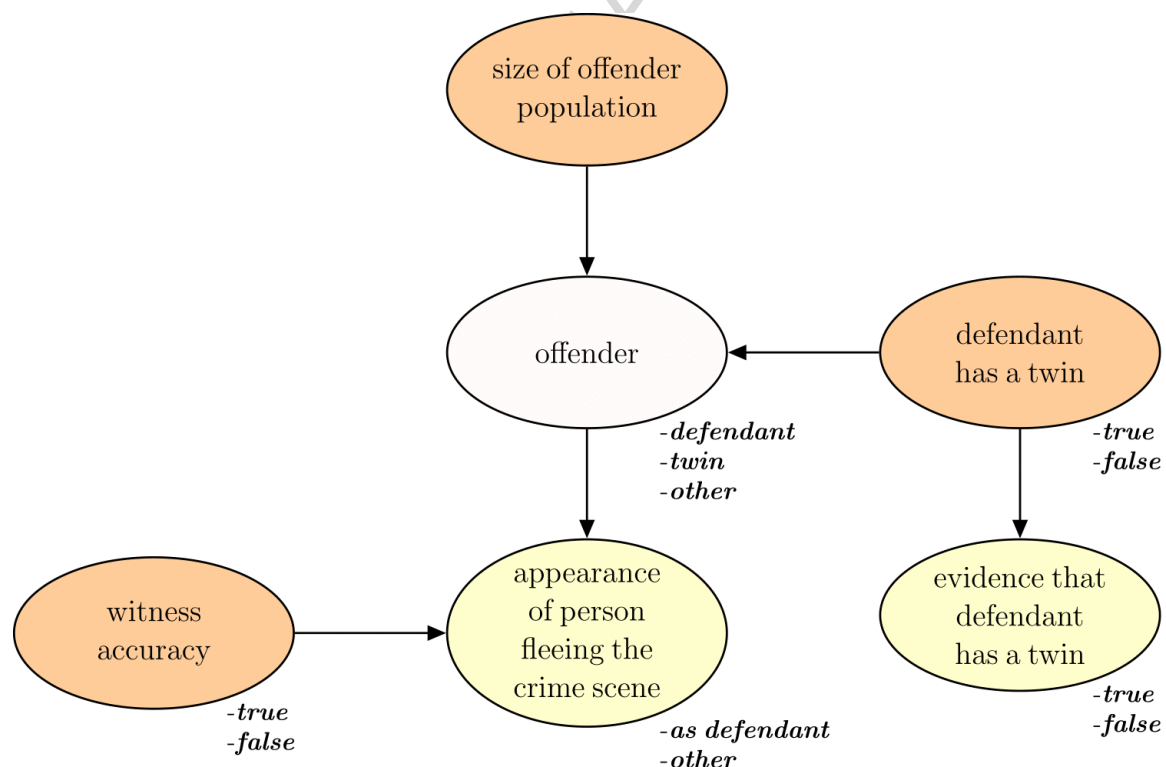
size of offender population

offender

-defendant
-twin
-other

defendant has a twin

-true
-false

witness accuracy

-true
-false

appearance of person fleeing the crime scene

-as defendant
-other

evidence that defendant has a twin

-true
-false